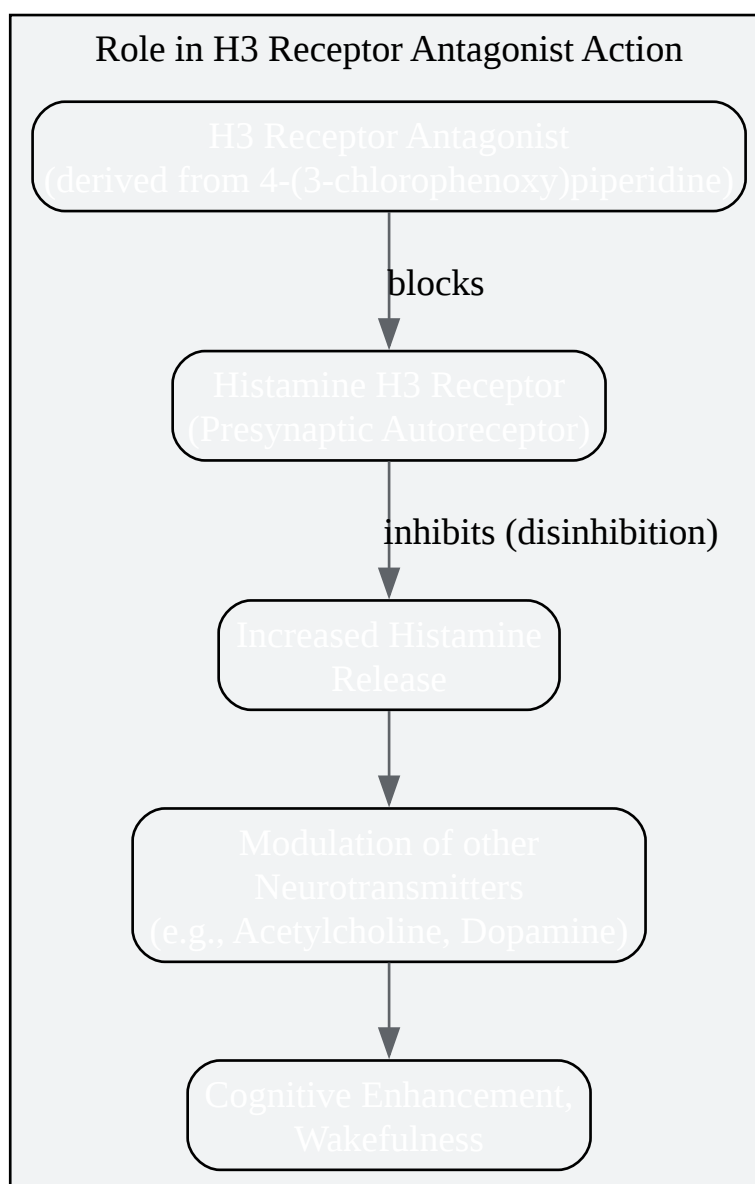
Role in H3 Receptor Antagonist Action

H3 Receptor Antagonist
(derived from 4-(3-chlorophenoxy)piperidine)

blocks

Histamine H3 Receptor
(Presynaptic Autoreceptor)

inhibits (disinhibition)

Increased Histamine Release

Modulation of other Neurotransmitters
(e.g., Acetylcholine, Dopamine)

Cognitive Enhancement, Wakefulness